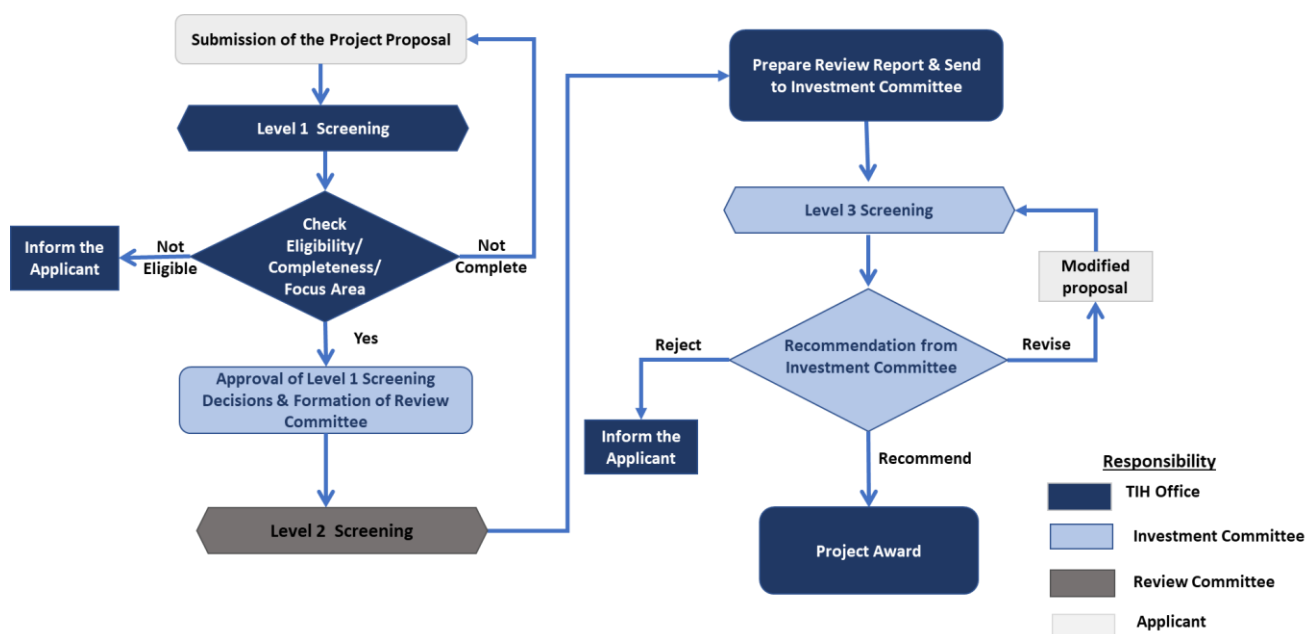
Submission of the Project Proposal

Level 1 Screening

Check Eligibility/ Completeness/ Focus Area

Not Eligible

Inform the Applicant

Not Complete

Yes

Approval of Level 1 Screening Decisions & Formation of Review Committee

Level 2 Screening

Prepare Review Report & Send to Investment Committee

Level 3 Screening

Modified proposal

Recommendation from Investment Committee

Reject

Revise

Inform the Applicant

Recommend

Project Award

Responsibility

TIH Office

Investment Committee

Review Committee

Applicant